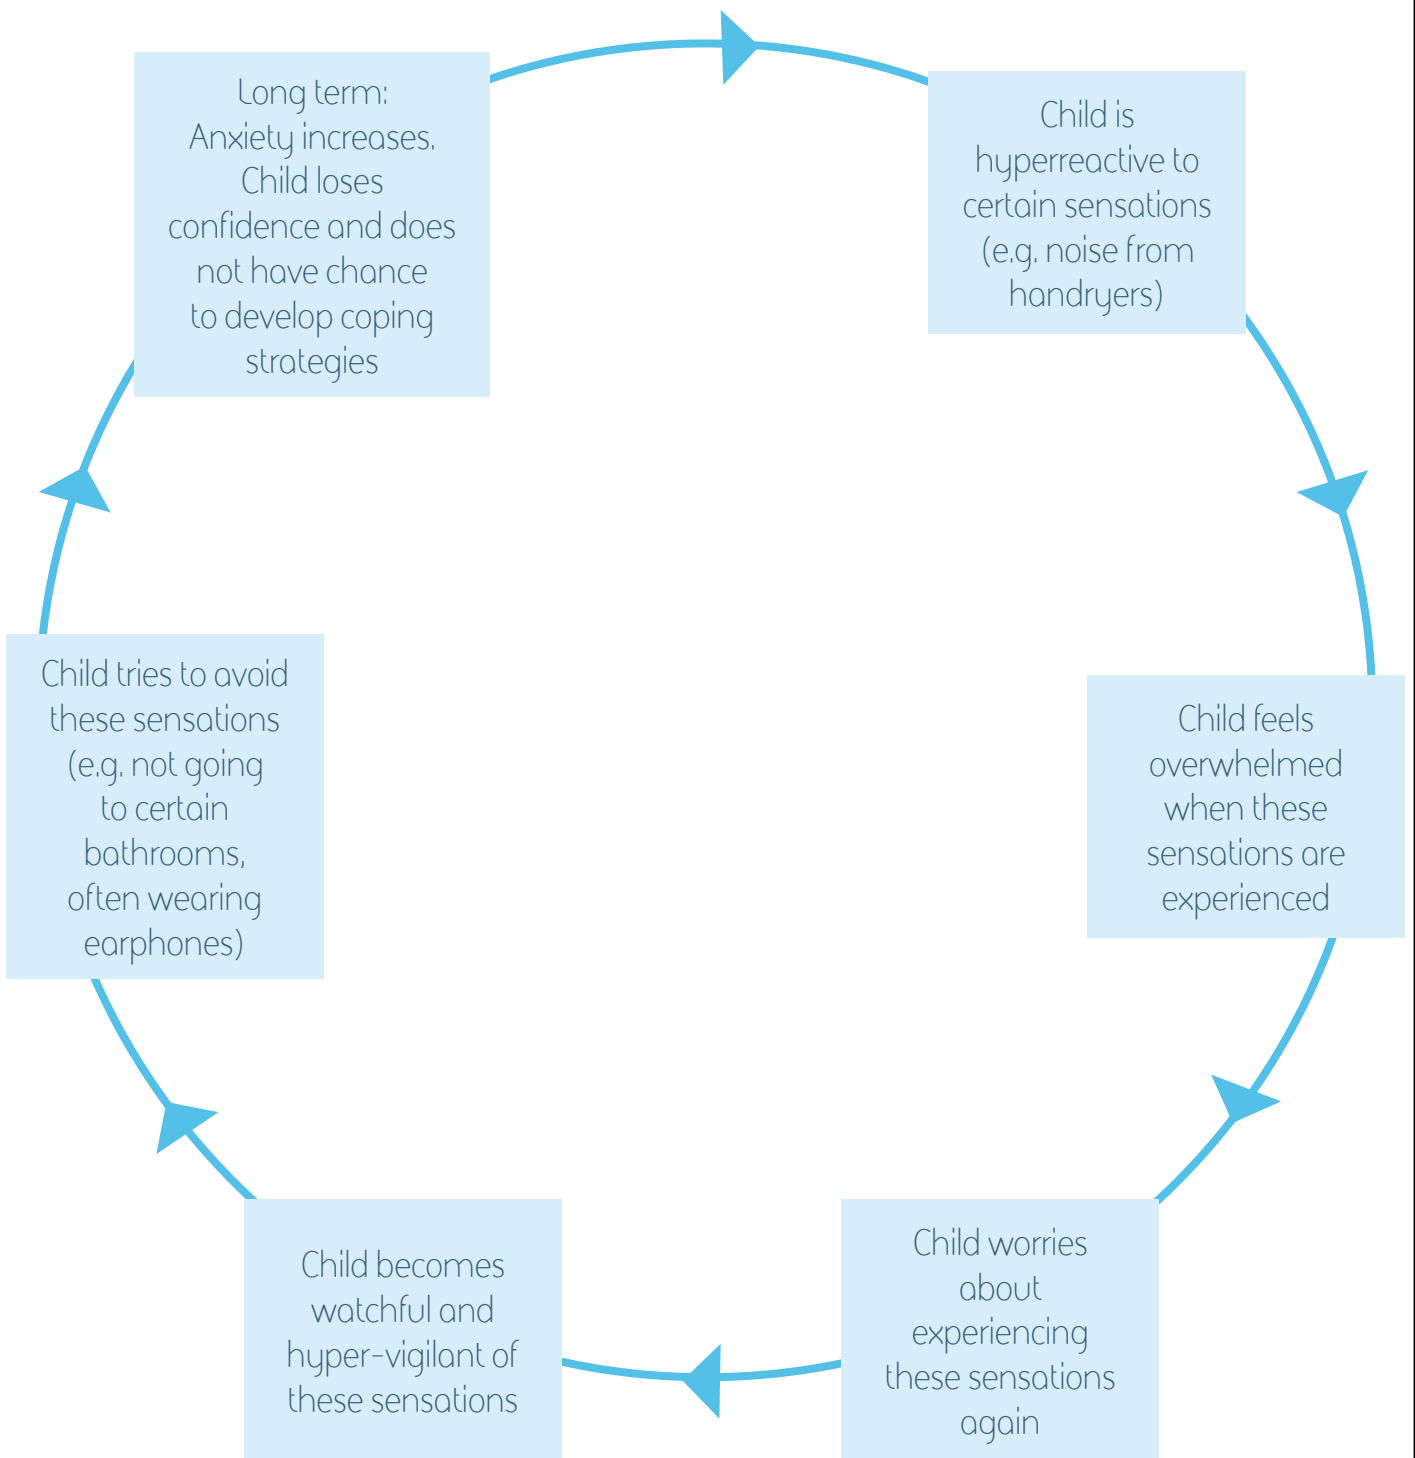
Long term:
Anxiety increases.
Child loses confidence and does not have chance to develop coping strategies

Child is hyperreactive to certain sensations (e.g. noise from handryers)

Child feels overwhelmed when these sensations are experienced

Child worries about experiencing these sensations again

Child becomes watchful and hyper-vigilant of these sensations

Child tries to avoid these sensations (e.g. not going to certain bathrooms, often wearing earphones)